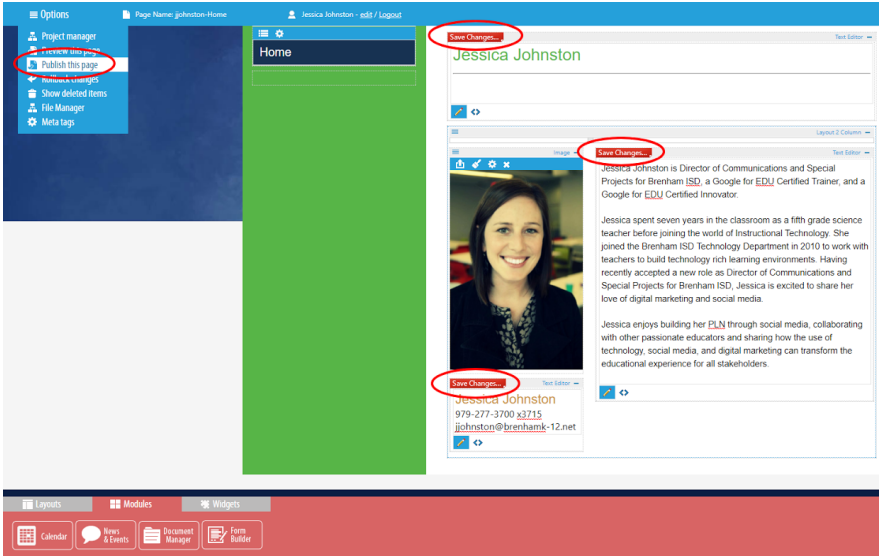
Options
Page Name: jjohnston-Home
Jessica Johnston - edit / Logout

Project manager
Preview this page
Publish this page
Rollback changes
Show deleted items
File Manager
Meta tags

Home

Save Changes...
Text Editor
Jessica Johnston

Layout 2 Column
Image
Save Changes...
Text Editor

Jessica Johnston is Director of Communications and Special Projects for Brenham ISD, a Google for EDU Certified Trainer, and a Google for EDU Certified Innovator.

Jessica spent seven years in the classroom as a fifth grade science teacher before joining the world of Instructional Technology. She joined the Brenham ISD Technology Department in 2010 to work with teachers to build technology rich learning environments. Having recently accepted a new role as Director of Communications and Special Projects for Brenham ISD, Jessica is excited to share her love of digital marketing and social media.

Jessica enjoys building her PLN through social media, collaborating with other passionate educators and sharing how the use of technology, social media, and digital marketing can transform the educational experience for all stakeholders.

Save Changes...
Text Editor
Jessica Johnston
979-277-3700 x3715
jjohnston@brenhamk-12.net

Layouts
Modules
Widgets
Calendar
News & Events
Document Manager
Form Builder